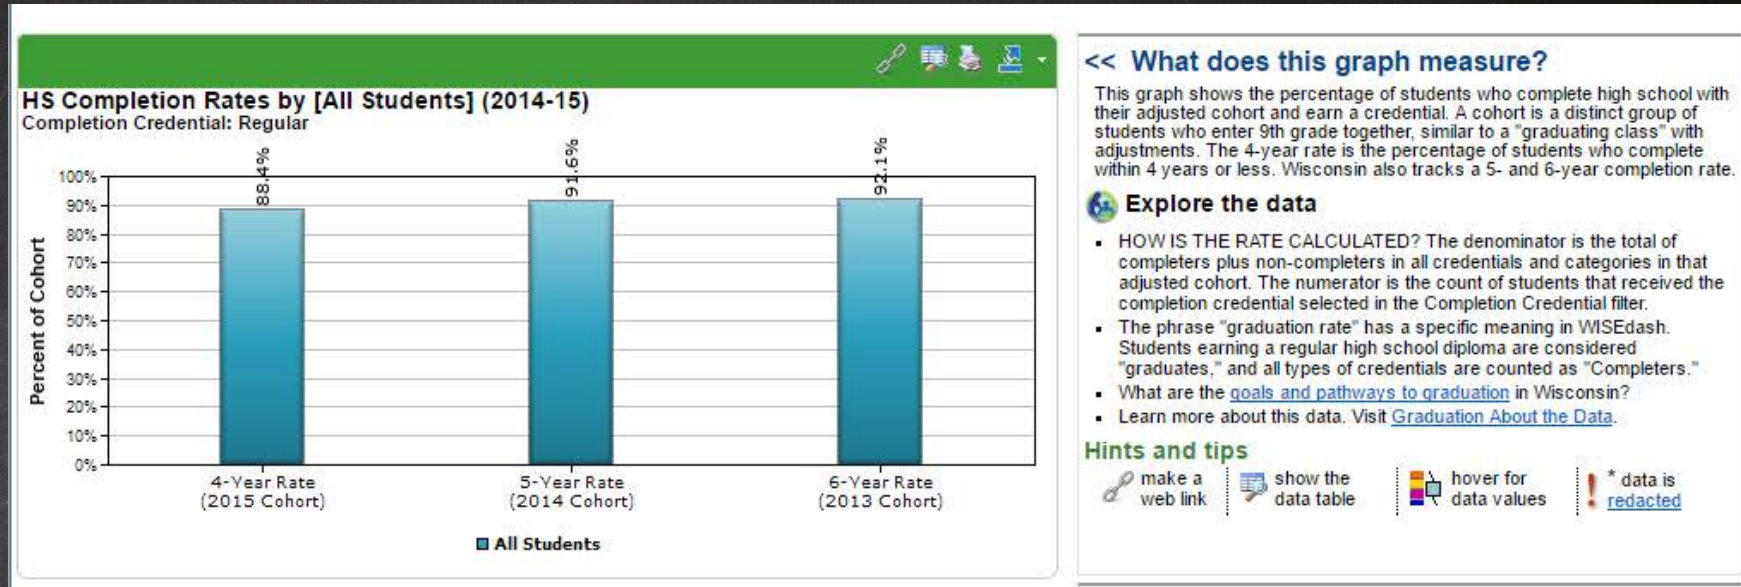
HS Completion Rates by [All Students] (2014-15)
Completion Credential: Regular

Percent of Cohort

100%
90%
80%
70%
60%
50%
40%
30%
20%
10%
0%

88.4%
91.6%
92.1%

4-Year Rate (2015 Cohort)
5-Year Rate (2014 Cohort)
6-Year Rate (2013 Cohort)

All Students

<< What does this graph measure?

This graph shows the percentage of students who complete high school with their adjusted cohort and earn a credential. A cohort is a distinct group of students who enter 9th grade together, similar to a "graduating class" with adjustments. The 4-year rate is the percentage of students who complete within 4 years or less. Wisconsin also tracks a 5- and 6-year completion rate.

Explore the data

- HOW IS THE RATE CALCULATED? The denominator is the total of completers plus non-completers in all credentials and categories in that adjusted cohort. The numerator is the count of students that received the completion credential selected in the Completion Credential filter.
- The phrase "graduation rate" has a specific meaning in WISEdash. Students earning a regular high school diploma are considered "graduates," and all types of credentials are counted as "Completers."
- What are the goals and pathways to graduation in Wisconsin?
- Learn more about this data. Visit Graduation About the Data.

Hints and tips

make a web link
show the data table
hover for data values
* data is redacted